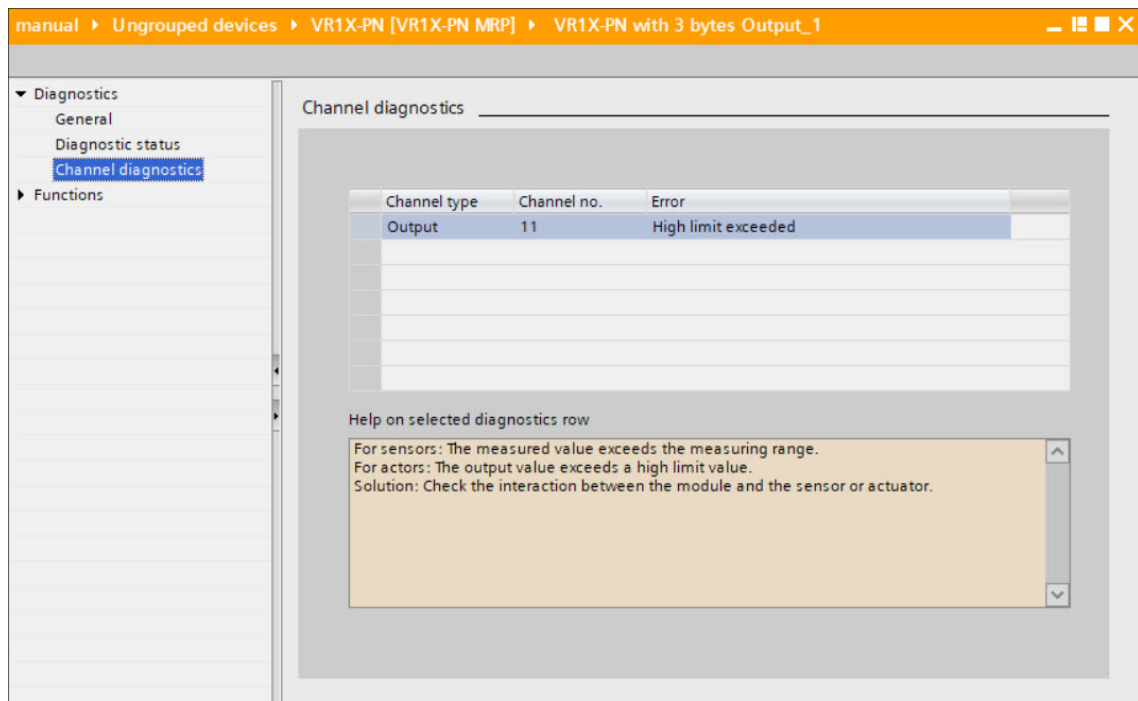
manual ▸ Ungrouped devices ▸ VR1X-PN [VR1X-PN MRP] ▸ VR1X-PN with 3 bytes Output_1

▾ Diagnostics
General
Diagnostic status
Channel diagnostics
▸ Functions

Channel diagnostics

| Channel type | Channel no. | Error |
|---|---|---|
| Output | 11 | High limit exceeded |

Help on selected diagnostics row

For sensors: The measured value exceeds the measuring range.
For actors: The output value exceeds a high limit value.
Solution: Check the interaction between the module and the sensor or actuator.